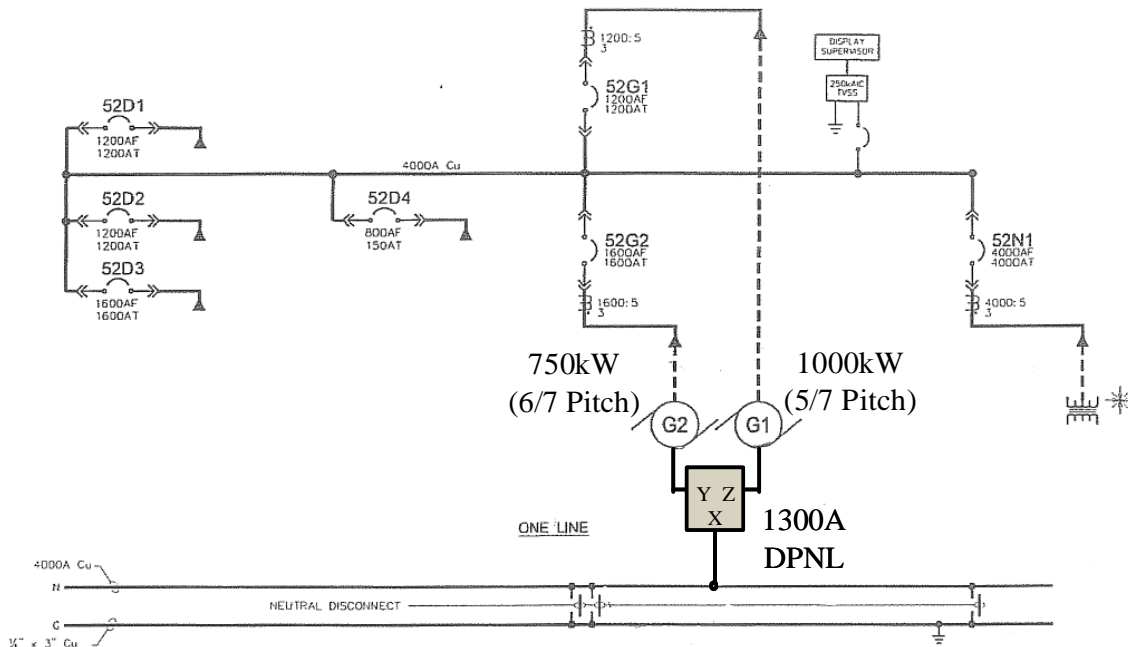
1200:5
3

52G1
1200AF
1200AT

DISPLAY SUPERVISOR

250kAIC TVSS

52D1
1200AF
1200AT

4000A Cu

52D2
1200AF
1200AT

52D4
800AF
150AT

52D3
1600AF
1600AT

52G2
1600AF
1600AT

1600:5
3

52N1
4000AF
4000AT

4000:5
3

750kW
(6/7 Pitch)

1000kW
(5/7 Pitch)

G2

G1

Y Z
X

1300A
DPNL

ONE LINE

4000A Cu

N

NEUTRAL DISCONNECT

G

¼" x 3" Cu